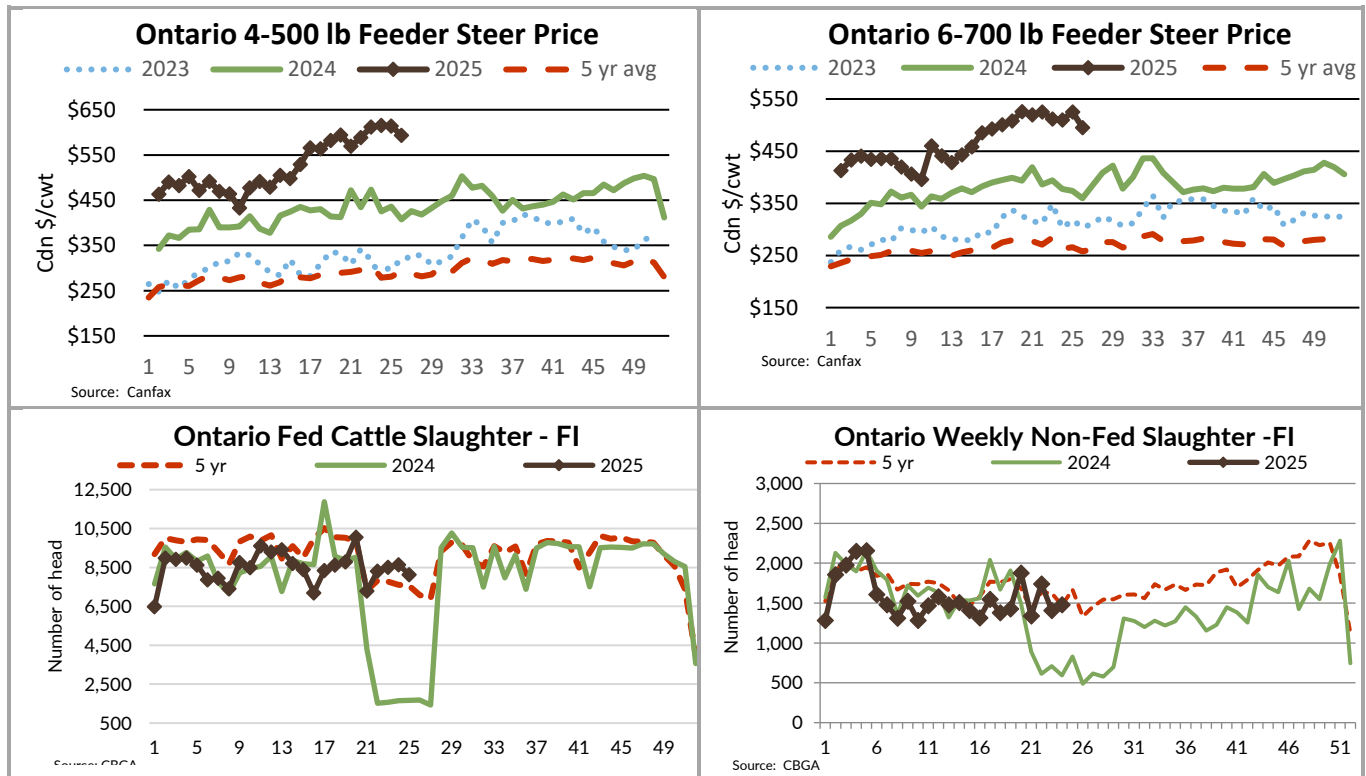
Ontario 4-500 lb Feeder Steer Price

2023 2024 2025 5 yr avg

$650
$550
$450
$350
$250
$150

Cdn $/cwt

1 5 9 13 17 21 25 29 33 37 41 45 49

Source: Canfax

Ontario 6-700 lb Feeder Steer Price

2023 2024 2025 5 yr avg

$550
$450
$350
$250
$150

Cdn $/cwt

1 5 9 13 17 21 25 29 33 37 41 45 49

Source: Canfax

Ontario Fed Cattle Slaughter - FI

5 yr 2024 2025

12,500
10,500
8,500
6,500
4,500
2,500
500

Number of head

1 5 9 13 17 21 25 29 33 37 41 45 49

Source: CBGA

Ontario Weekly Non-Fed Slaughter -FI

5 yr 2024 2025

3,000
2,500
2,000
1,500
1,000
500
0

Number of head

1 6 11 16 21 26 31 36 41 46 51

Source: CBGA